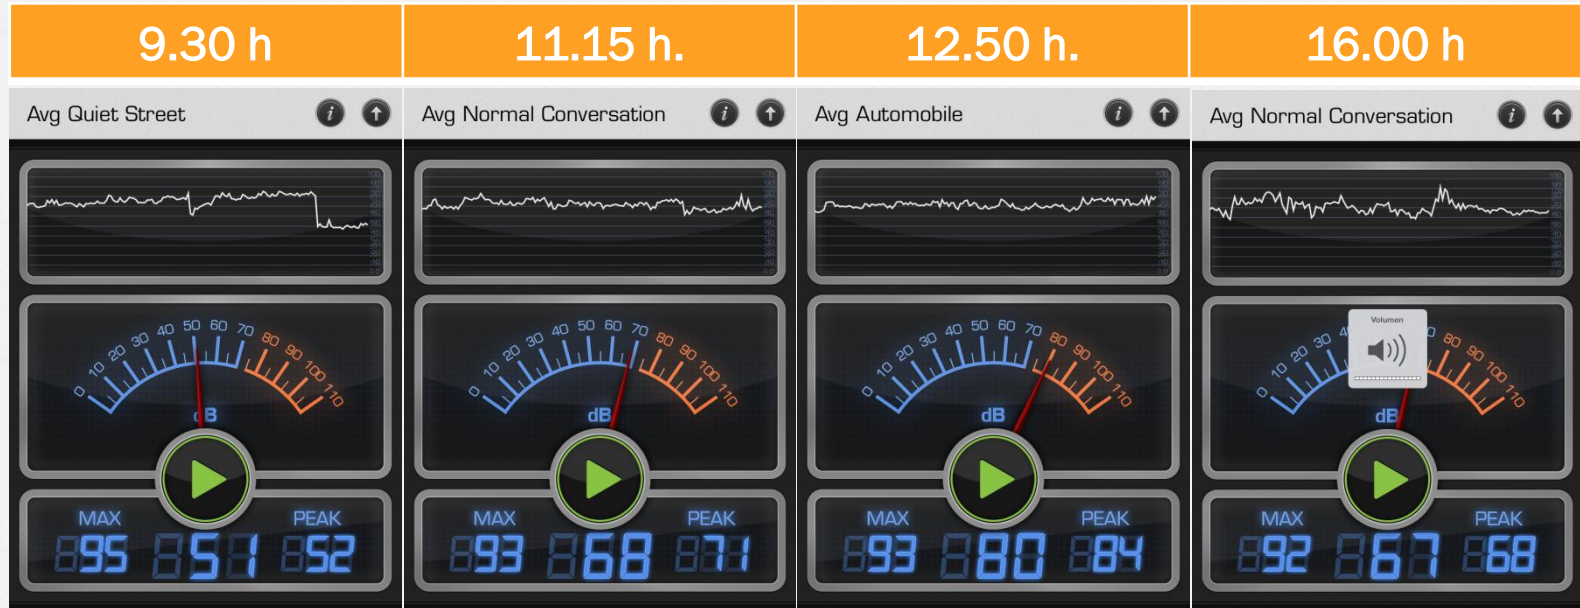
9.30 h

Avg Quiet Street

0 10 20 30 40 50 60 70 80 90 100 110

dB

MAX 95 51 PEAK 52

11.15 h.

Avg Normal Conversation

0 10 20 30 40 50 60 70 80 90 100 110

dB

MAX 93 68 PEAK 71

12.50 h.

Avg Automobile

0 10 20 30 40 50 60 70 80 90 100 110

dB

MAX 93 80 PEAK 84

16.00 h

Avg Normal Conversation

0 10 20 30 40 80 90 100 110

Volumen

dB

MAX 92 67 PEAK 68